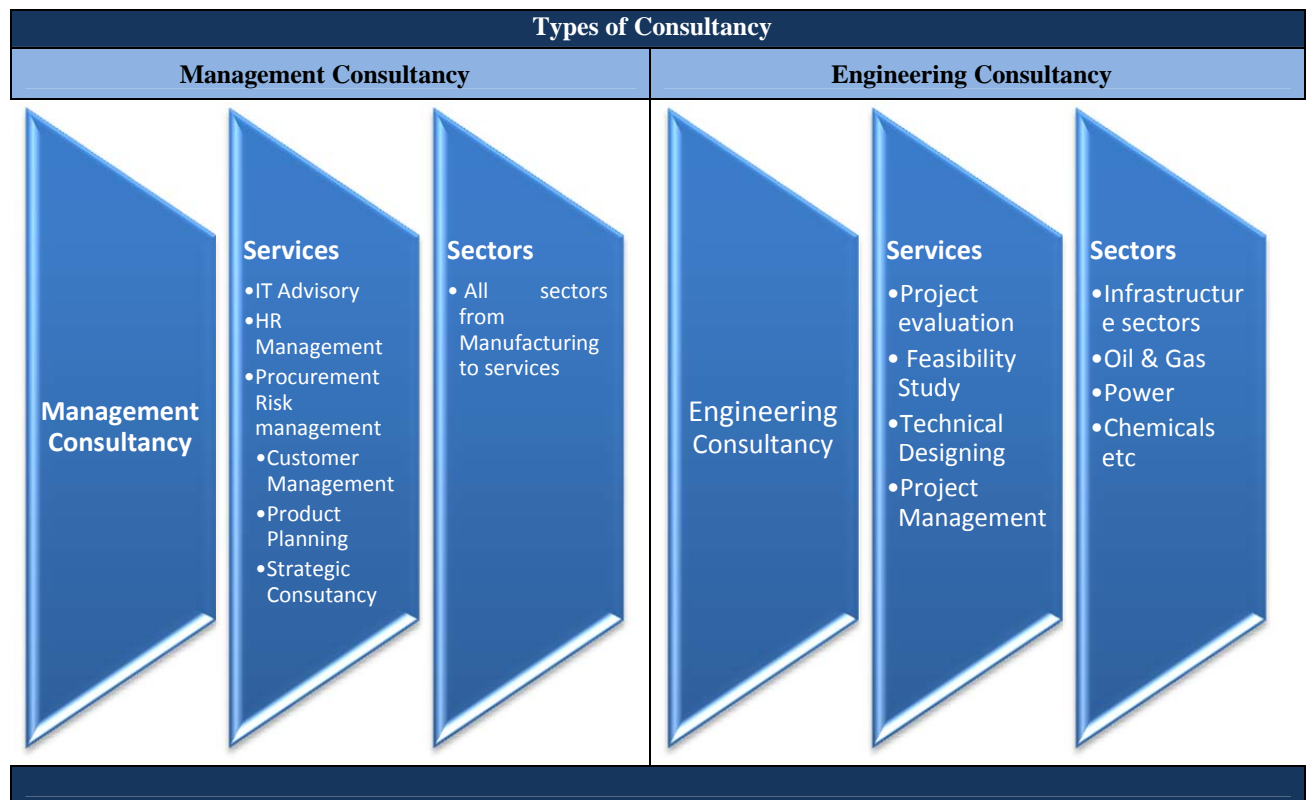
Types of Consultancy

Management Consultancy

Management Consultancy

Services
•IT Advisory
•HR Management
•Procurement Risk management
•Customer Management
•Product Planning
•Strategic Consutancy

Sectors
• All sectors from Manufacturing to services

Engineering Consultancy

Engineering Consultancy

Services
•Project evaluation
• Feasibility Study
•Technical Designing
•Project Management

Sectors
•Infrastructure sectors
•Oil & Gas
•Power
•Chemicals etc